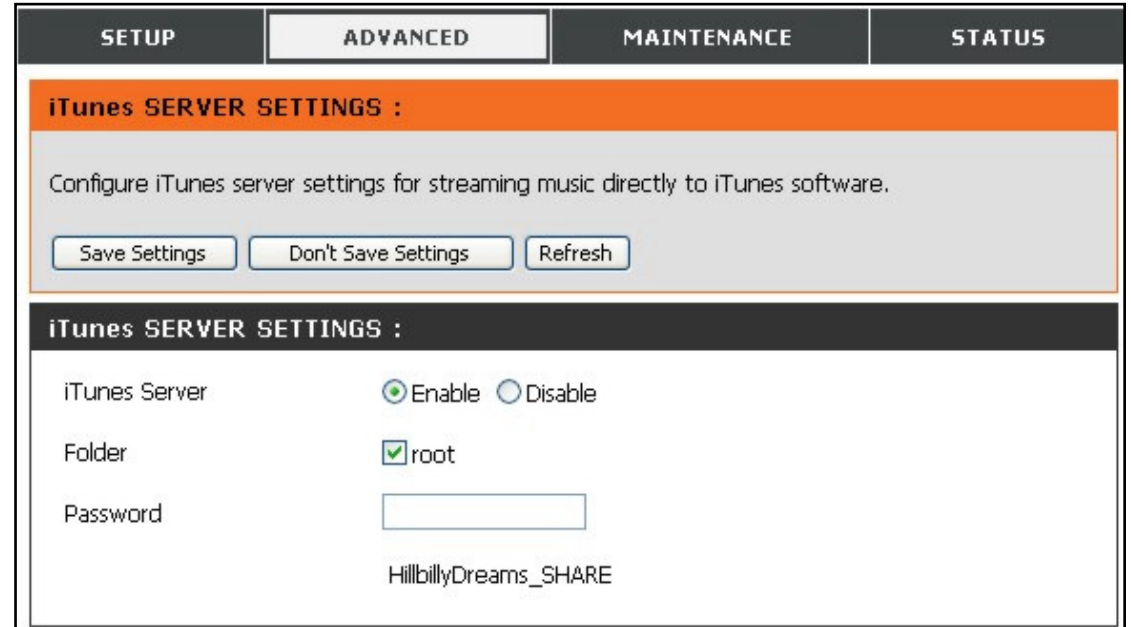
SETUP ADVANCED MAINTENANCE STATUS

iTunes SERVER SETTINGS :

Configure iTunes server settings for streaming music directly to iTunes software.

Save Settings Don't Save Settings Refresh

iTunes SERVER SETTINGS :

iTunes Server Enable Disable

Folder root

Password

HillbillyDreams_SHARE